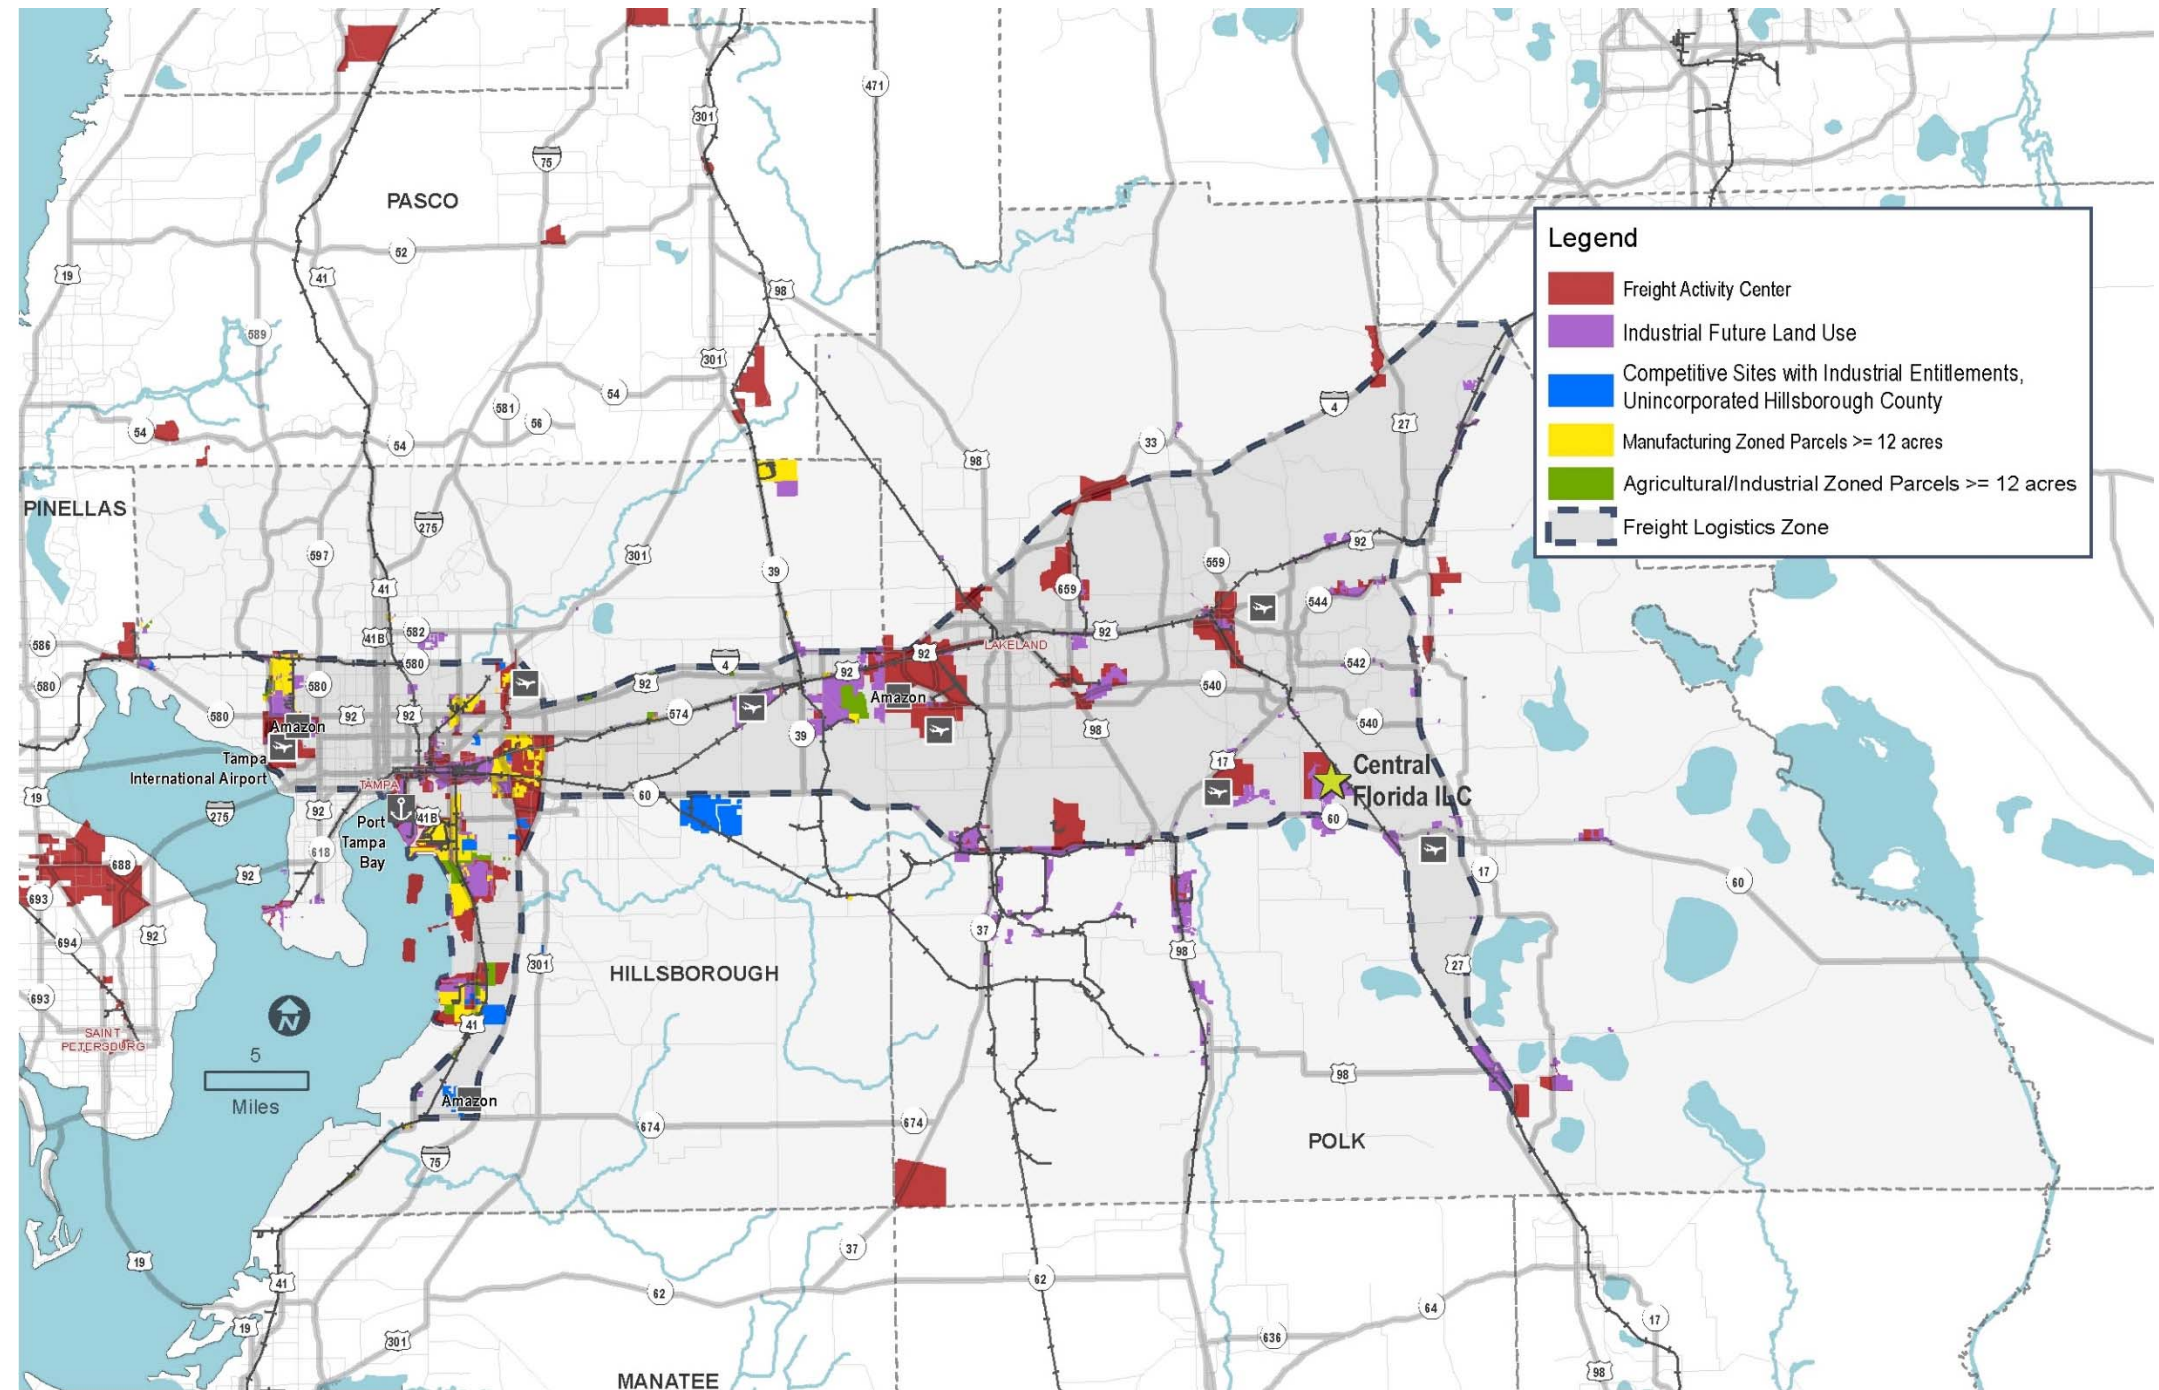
Legend
Freight Activity Center
Industrial Future Land Use
Competitive Sites with Industrial Entitlements, Unincorporated Hillsborough County
Manufacturing Zoned Parcels >= 12 acres
Agricultural/Industrial Zoned Parcels >= 12 acres
Freight Logistics Zone

PASCO
PINELLAS
HILLSBOROUGH
POLK
MANATEE
LAKELAND
TAMPA
SAINT PETERSBURG
Tampa International Airport
Port Tampa Bay
Amazon
Amazon
Amazon
Central Florida ILC
5
Miles

471
301
75
52
19
41
98
589
301
54
581
56
54
54
33
98
4
27
275
597
301
39
559
92
659
41
544
586
582
41B
580
92
4
92
580
580
92
92
574
39
92
540
542
540
98
17
60
60
19
275
41B
92
618
688
693
92
694
92
17
60
37
98
27
301
693
41
674
674
98
75
37
19
41
62
62
64
636
19
301
17
98